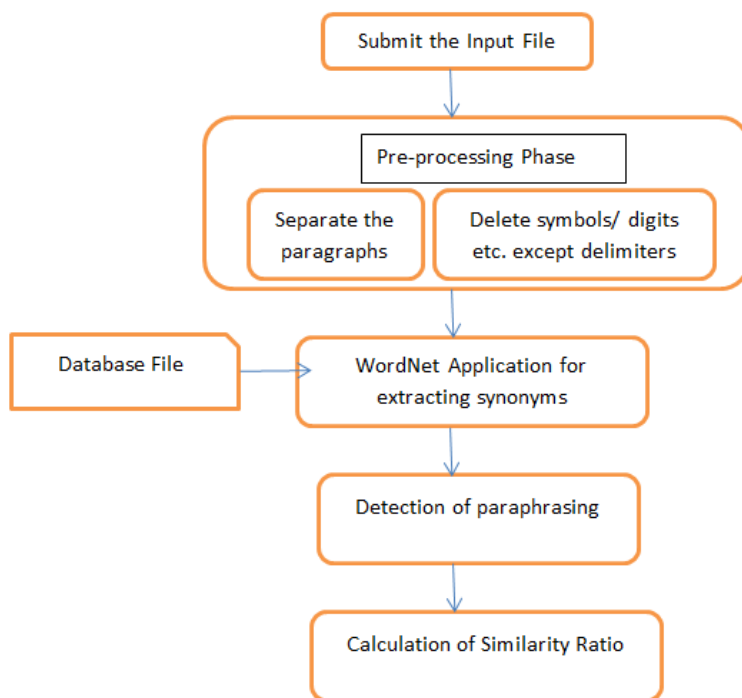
Submit the Input File

Pre-processing Phase

Separate the paragraphs

Delete symbols/ digits etc. except delimiters

Database File

WordNet Application for extracting synonyms

Detection of paraphrasing

Calculation of Similarity Ratio